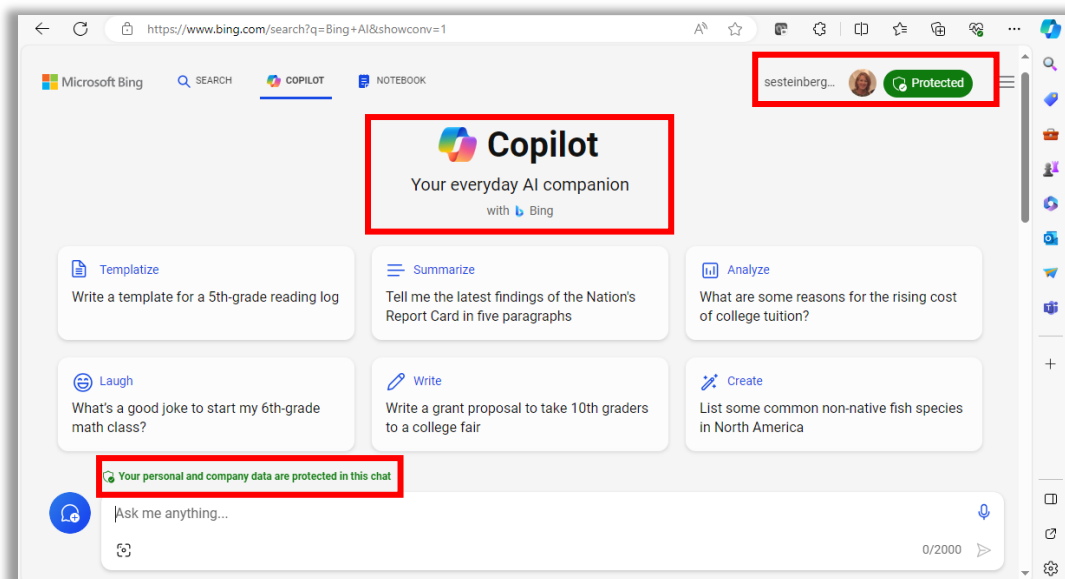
https://www.bing.com/search?q=Bing+AI&showconv=1

Microsoft Bing SEARCH COPILOT NOTEBOOK

sesteinberg... Protected

Copilot

Your everyday AI companion

with Bing

Templatize
Write a template for a 5th-grade reading log

Summarize
Tell me the latest findings of the Nation's Report Card in five paragraphs

Analyze
What are some reasons for the rising cost of college tuition?

Laugh
What's a good joke to start my 6th-grade math class?

Write
Write a grant proposal to take 10th graders to a college fair

Create
List some common non-native fish species in North America

Your personal and company data are protected in this chat

Ask me anything...

0/2000